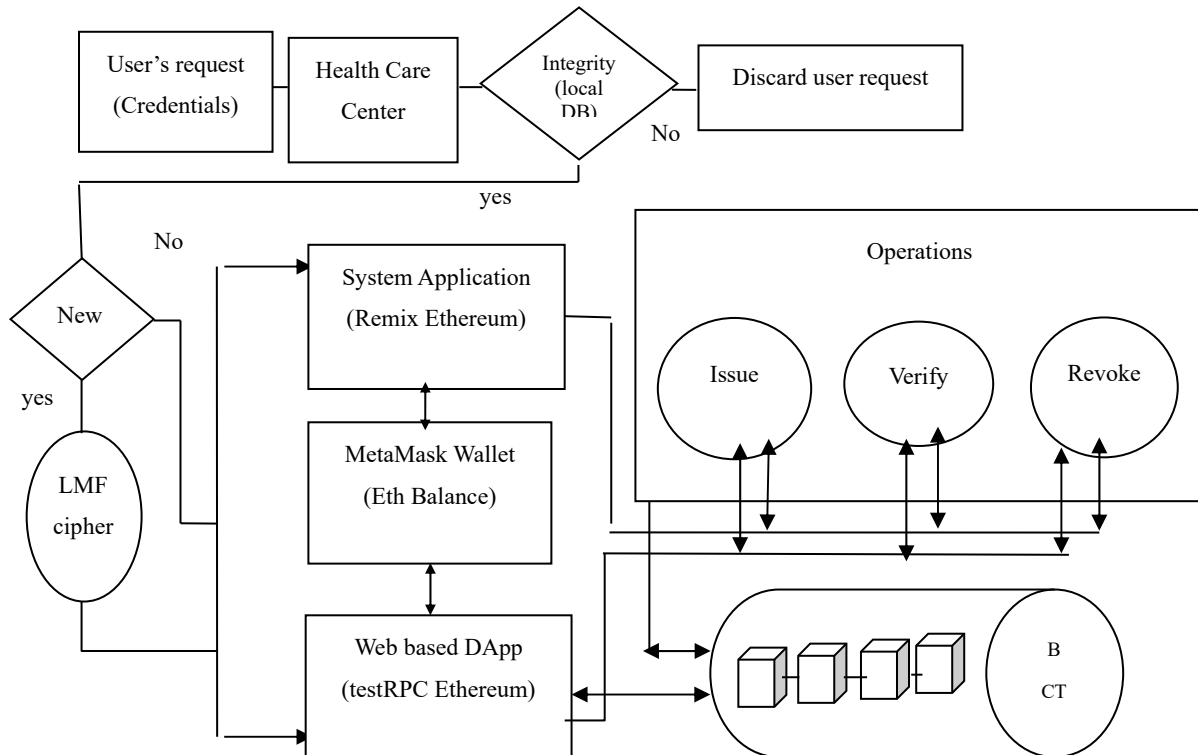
User's request (Credentials)

Health Care Center

Integrity (local DB)

Discard user request

No

yes

No

New

yes

LMF cipher

System Application (Remix Ethereum)

MetaMask Wallet (Eth Balance)

Web based DApp (testRPC Ethereum)

Operations

Issue

Verify

Revoke

B

CT